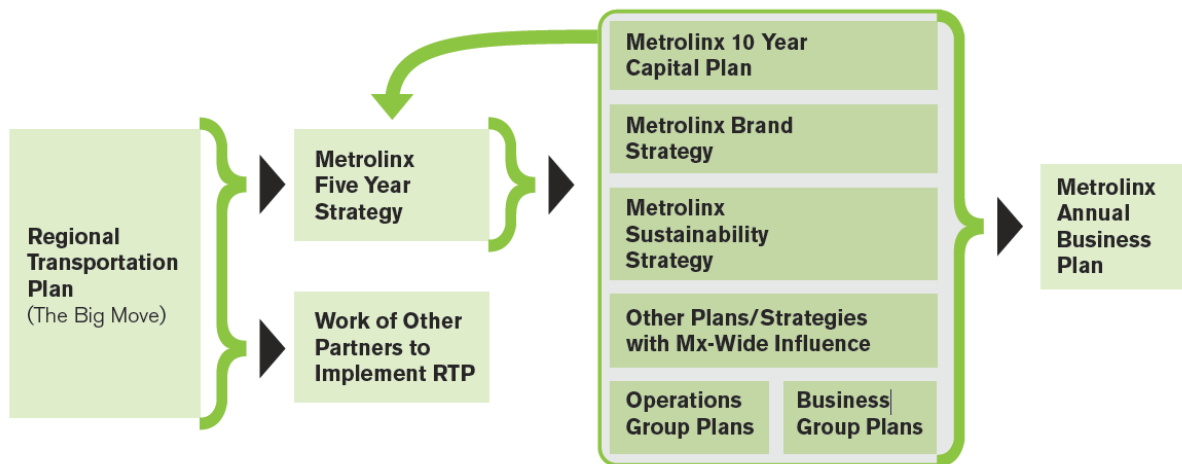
Regional Transportation Plan
(The Big Move)

Metrolinx Five Year Strategy

Work of Other Partners to Implement RTP

Metrolinx 10 Year Capital Plan

Metrolinx Brand Strategy

Metrolinx Sustainability Strategy

Other Plans/Strategies with Mx-Wide Influence

Operations Group Plans

Business Group Plans

Metrolinx Annual Business Plan